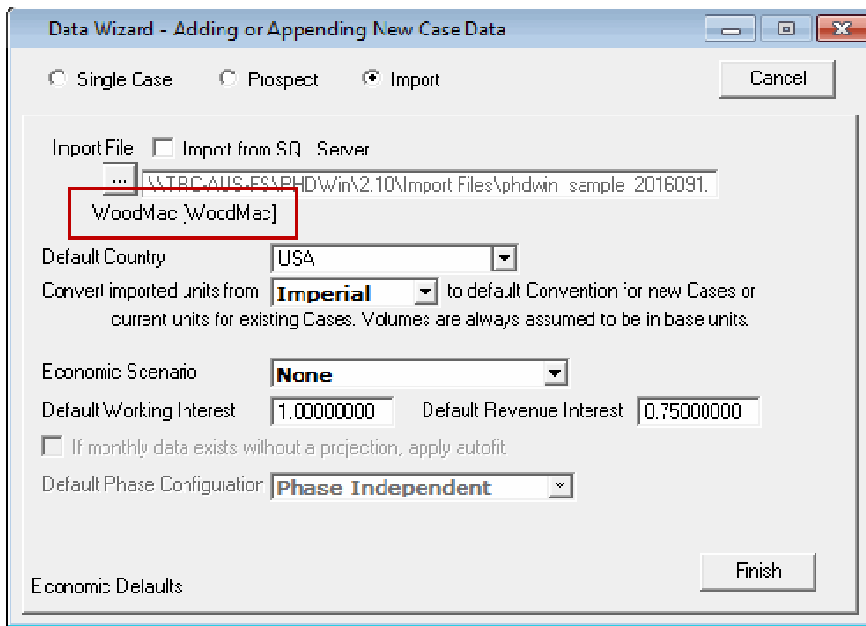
Data Wizard - Adding or Appending New Case Data

Single Case Prospect Import

Cancel

Import File Import from SQL Server

...

\\TRC-AUS-FS\PHDWin\2.10\Import Files\phdwin_sample_2016091.

WoodMac [WoodMac]

Default Country USA

Convert imported units from Imperial to default Convention for new Cases or current units for existing Cases. Volumes are always assumed to be in base units.

Economic Scenario None

Default Working Interest 1.00000000 Default Revenue Interest 0.75000000

If monthly data exists without a projection, apply autofit

Default Phase Configuration Phase Independent

Economic Defaults

Finish